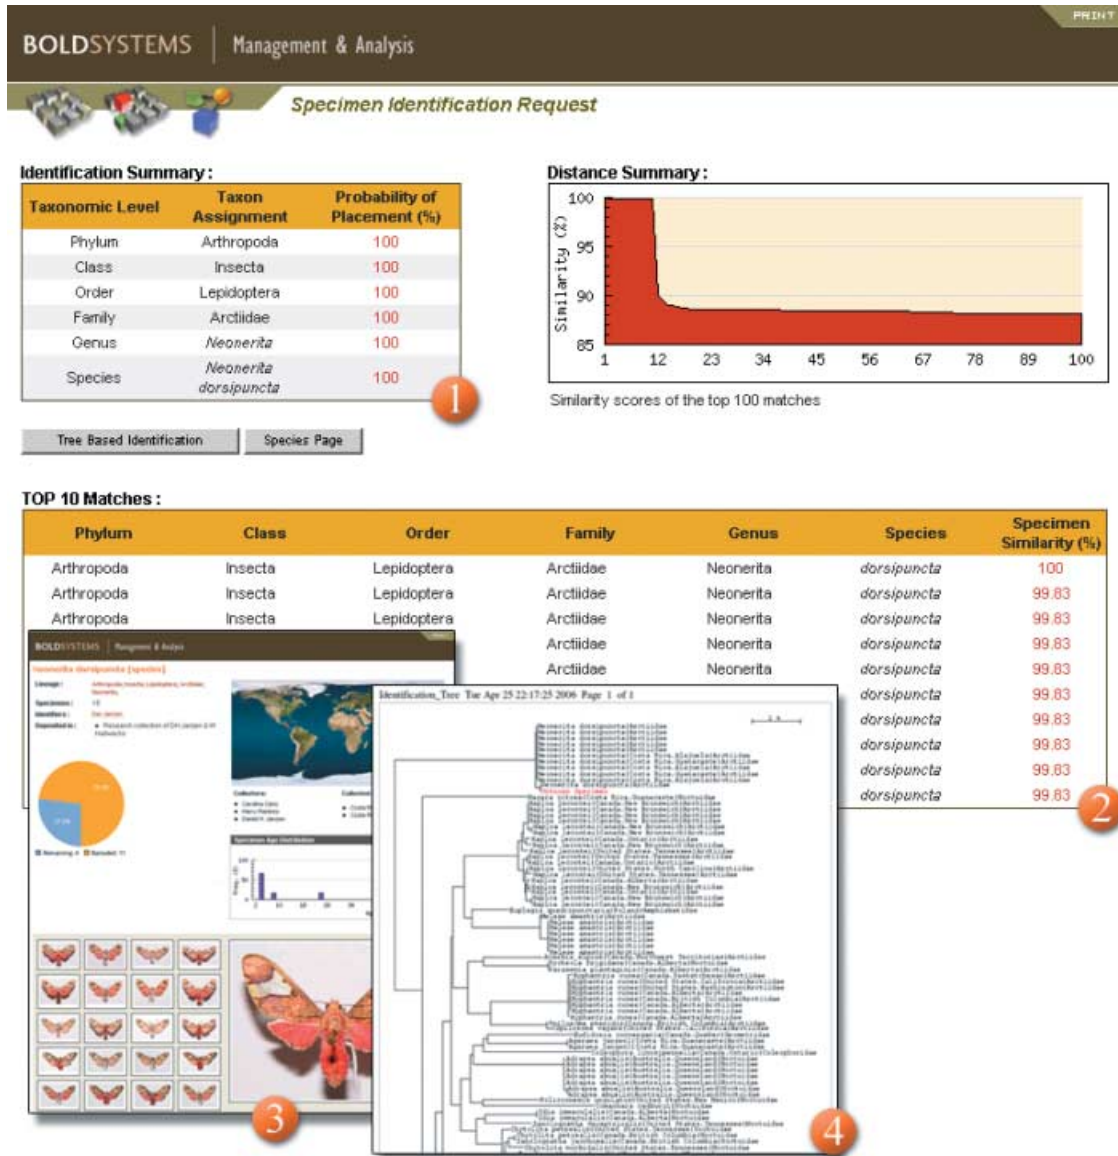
BOLDSYSTEMS | Management & Analysis

PRINT

Specimen Identification Request

Identification Summary:

| Taxonomic Level | Taxon Assignment | Probability of Placement (%) |
|---|---|---|
| Phylum | Arthropoda | 100 |
| Class | Insecta | 100 |
| Order | Lepidoptera | 100 |
| Family | Arctiidae | 100 |
| Genus | Neonerita | 100 |
| Species | Neonerita dorsipuncta | 100 |

1

Tree Based Identification
Species Page

Distance Summary:

Similarity (%)
100
95
90
85
1 12 23 34 45 56 67 78 89 100

Similarity scores of the top 100 matches

TOP 10 Matches:

| Phylum | Class | Order | Family | Genus | Species | Specimen Similarity (%) |
|---|---|---|---|---|---|---|
| Arthropoda | Insecta | Lepidoptera | Arctiidae | Neonerita | dorsipuncta | 100 |
| Arthropoda | Insecta | Lepidoptera | Arctiidae | Neonerita | dorsipuncta | 99.83 |
| Arthropoda | Insecta | Lepidoptera | Arctiidae | Neonerita | dorsipuncta | 99.83 |
| | | | Arctiidae | Neonerita | dorsipuncta | 99.83 |
| | | | Arctiidae | Neonerita | dorsipuncta | 99.83 |
| | | | | | dorsipuncta | 99.83 |
| | | | | | dorsipuncta | 99.83 |
| | | | | | dorsipuncta | 99.83 |
| | | | | | dorsipuncta | 99.83 |
| | | | | | dorsipuncta | 99.83 |

2

BOLDSYSTEMS | Management & Analysis

Neonerita dorsipuncta [species]

Identification_Tree Tue Apr 25 22:17:25 2006 Page 1 of 1

3

4